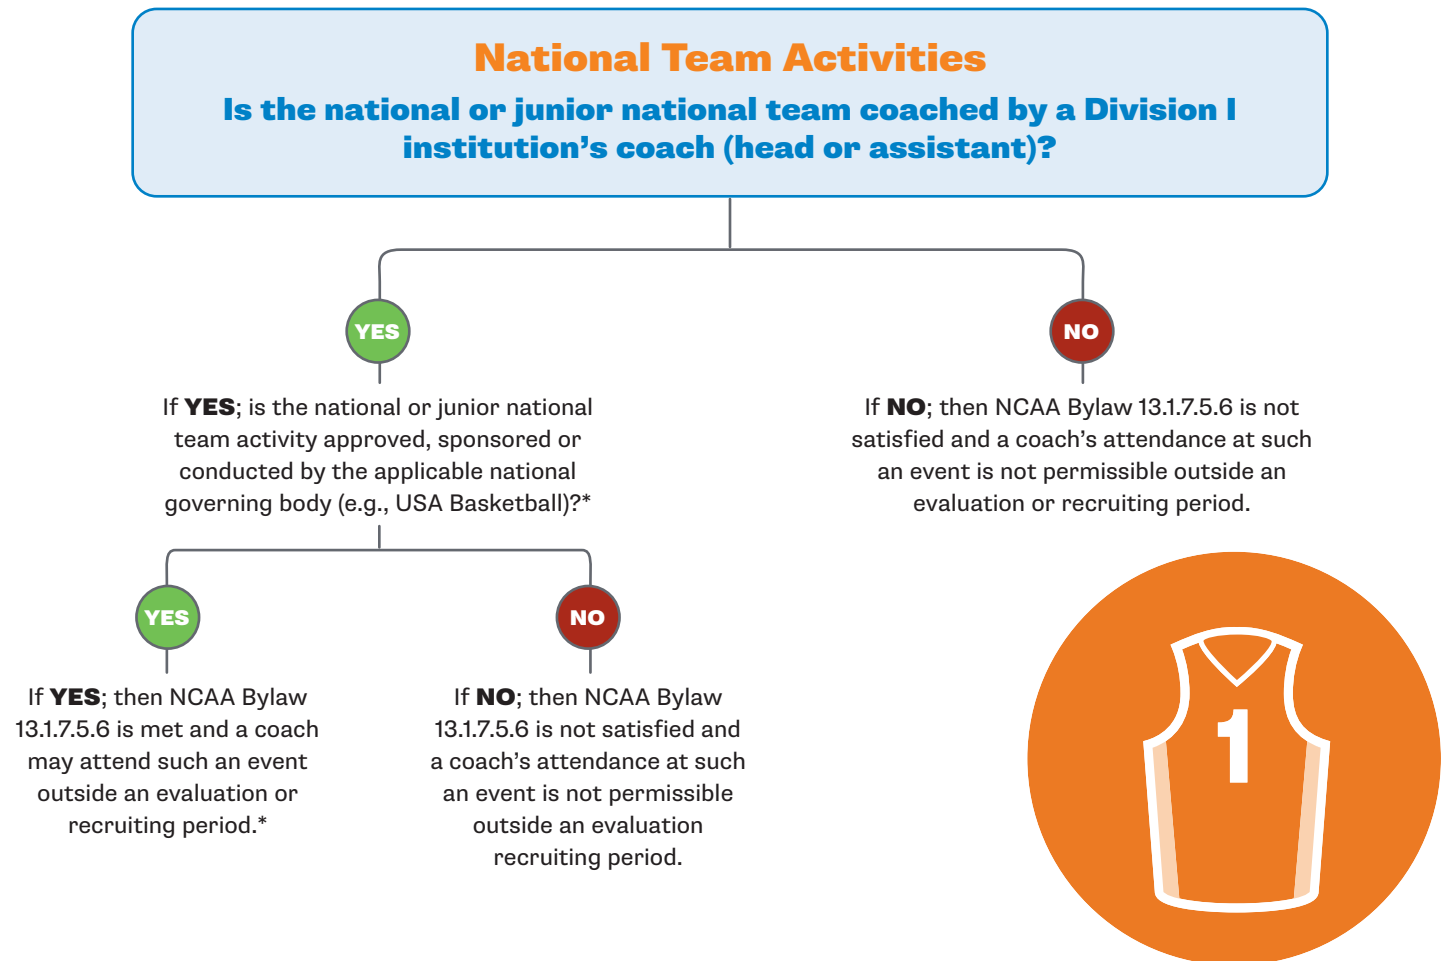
National Team Activities

Is the national or junior national team coached by a Division I institution's coach (head or assistant)?

YES

If YES; is the national or junior national team activity approved, sponsored or conducted by the applicable national governing body (e.g., USA Basketball)?*

NO

If NO; then NCAA Bylaw 13.1.7.5.6 is not satisfied and a coach's attendance at such an event is not permissible outside an evaluation or recruiting period.

YES

If YES; then NCAA Bylaw 13.1.7.5.6 is met and a coach may attend such an event outside an evaluation or recruiting period.*

NO

If NO; then NCAA Bylaw 13.1.7.5.6 is not satisfied and a coach's attendance at such an event is not permissible outside an evaluation recruiting period.

1